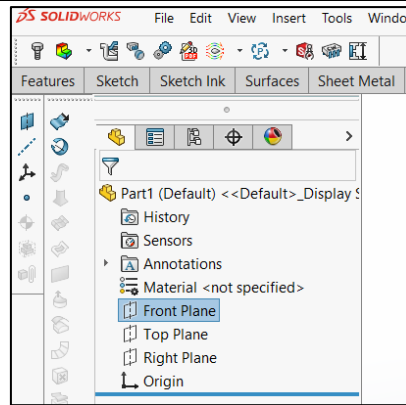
SOLIDWORKS File Edit View Insert Tools Windo

Features Sketch Sketch Ink Surfaces Sheet Metal

Part1 (Default) <<Default>_Display S
History
Sensors
Annotations
Material <not specified>
Front Plane
Top Plane
Right Plane
Origin